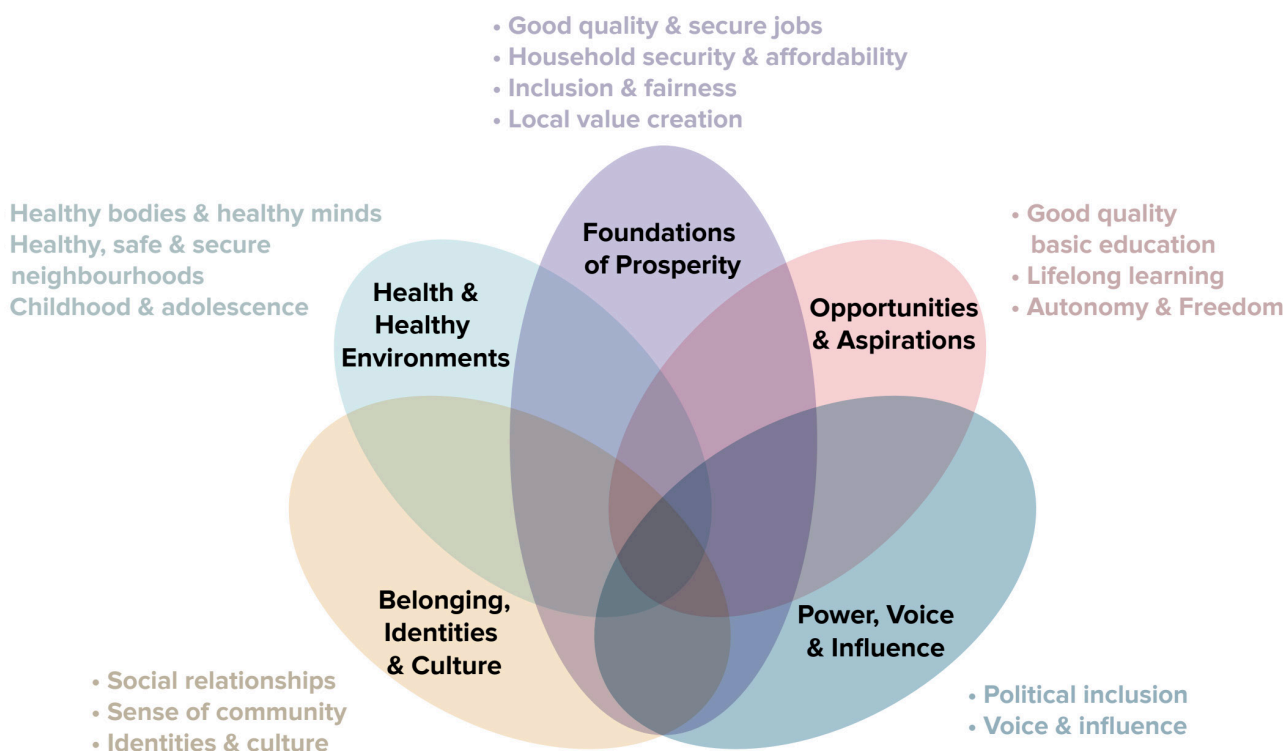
• Good quality & secure jobs
• Household security & affordability
• Inclusion & fairness
• Local value creation

Healthy bodies & healthy minds
Healthy, safe & secure neighbourhoods
Childhood & adolescence

• Good quality basic education
• Lifelong learning
• Autonomy & Freedom

Foundations of Prosperity

Health & Healthy Environments

Opportunities & Aspirations

Belonging, Identities & Culture

Power, Voice & Influence

• Social relationships
• Sense of community
• Identities & culture

• Political inclusion
• Voice & influence